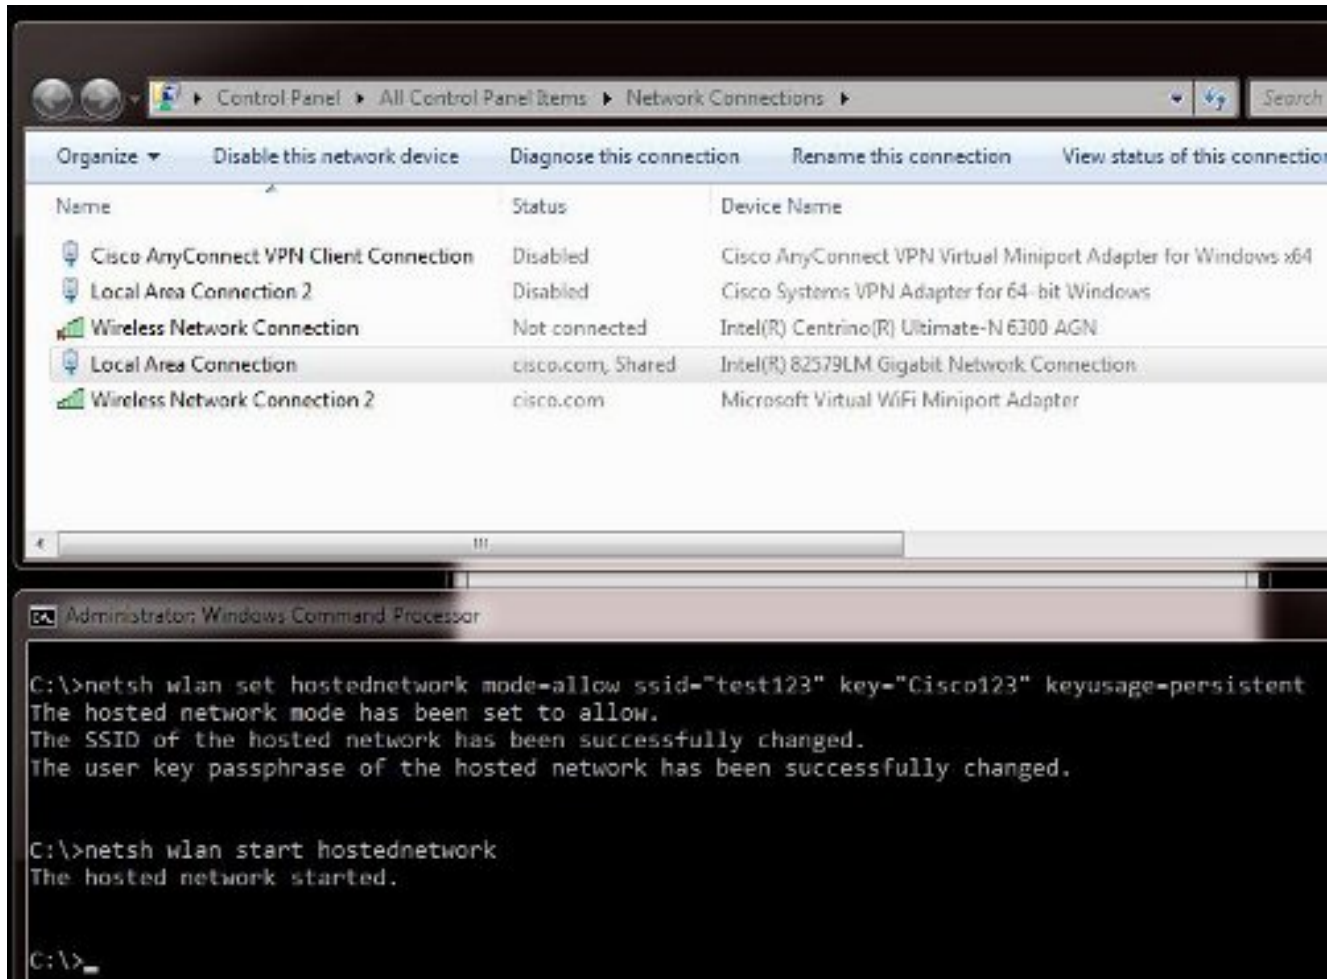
Control Panel ▸ All Control Panel Items ▸ Network Connections ▸

Search

Organize ▾ Disable this network device Diagnose this connection Rename this connection View status of this connectio

| Name | Status | Device Name |
|---|---|---|
| Cisco AnyConnect VPN Client Connection | Disabled | Cisco AnyConnect VPN Virtual Miniport Adapter for Windows x64 |
| Local Area Connection 2 | Disabled | Cisco Systems VPN Adapter for 64-bit Windows |
| Wireless Network Connection | Not connected | Intel(R) Centrino(R) Ultimate-N 6300 AGN |
| Local Area Connection | cisco.com, Shared | Intel(R) 82579LM Gigabit Network Connection |
| Wireless Network Connection 2 | cisco.com | Microsoft Virtual WiFi Miniport Adapter |

Administrator: Windows Command Processor

C:\>netsh wlan set hostednetwork mode=allow ssid="test123" key="Cisco123" keyusage=persistent
The hosted network mode has been set to allow.
The SSID of the hosted network has been successfully changed.
The user key passphrase of the hosted network has been successfully changed.

C:\>netsh wlan start hostednetwork
The hosted network started.

C:\>_